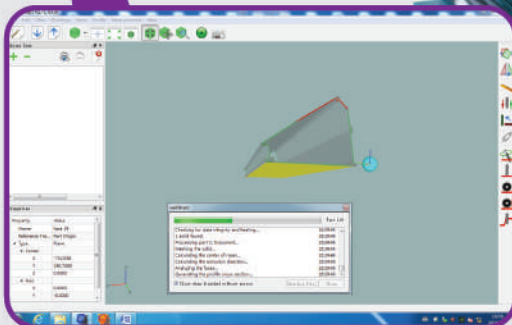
Scene Tree

Property | Value
Name | Sect 39
Reference Fra... | Part Origin
Type | Plane
Center
X | 7.962098
Y | 180.7698
Z | 0.0000
Axis
X | 0.0000
Y | -0.4200

Checking for data integrity and healing...
1 solid found.
Processing part's document...
Meshing the solid...
Calculating the center of mass...
Calculating the extrusion direction...
Analyzing the faces...
Generating the profile cross section...

Show close if ended without errors